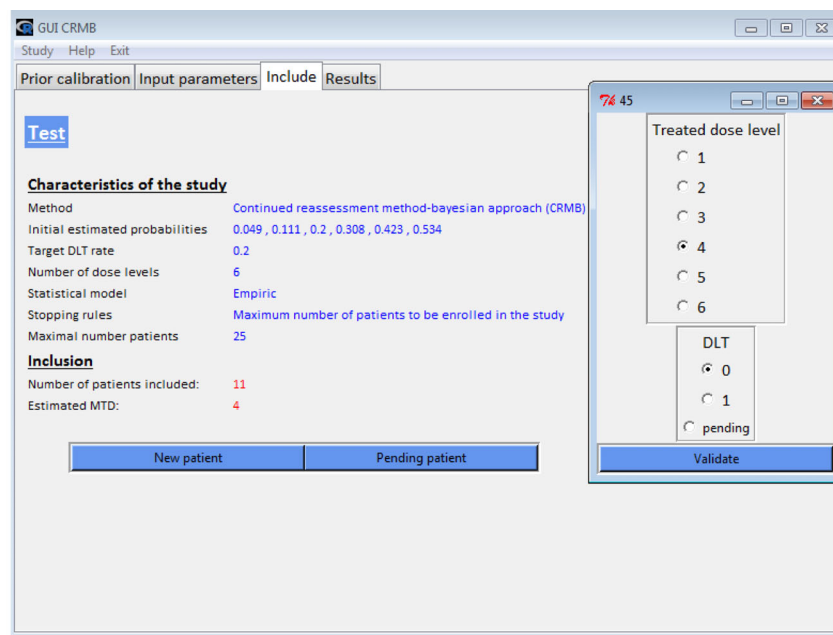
GUI CRMB

Study Help Exit

Prior calibration | Input parameters | Include | Results

Test

Characteristics of the study

| | |
|---|---|
| Method | Continued reassessment method-bayesian approach (CRMB) |
| Initial estimated probabilities | 0.049 , 0.111 , 0.2 , 0.308 , 0.423 , 0.534 |
| Target DLT rate | 0.2 |
| Number of dose levels | 6 |
| Statistical model | Empiric |
| Stopping rules | Maximum number of patients to be enrolled in the study |
| Maximal number patients | 25 |

Inclusion

| | |
|---|---|
| Number of patients included: | 11 |
| Estimated MTD: | 4 |

New patient | Pending patient

45

Treated dose level

1
2
3
4
5
6

DLT

0
1
pending

Validate